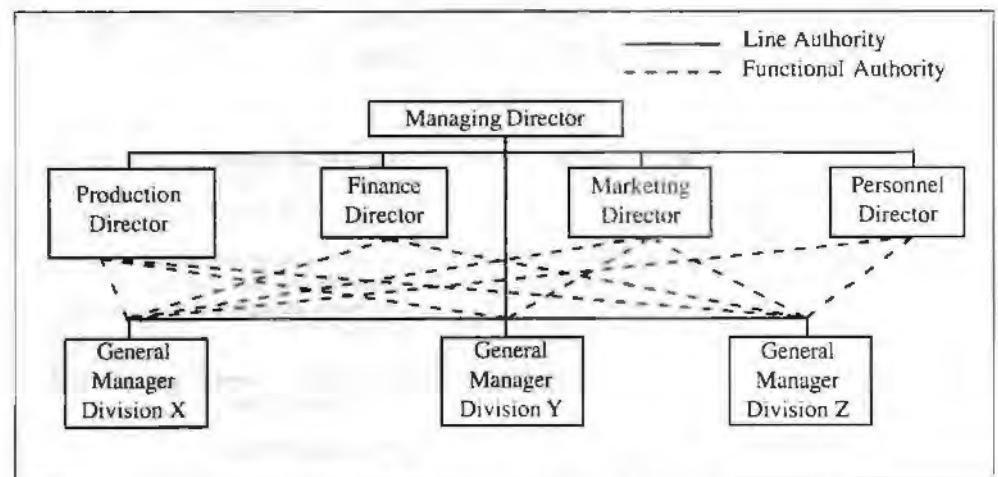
Line Authority
Functional Authority

Managing Director

Production Director

Finance Director

Marketing Director

Personnel Director

General Manager Division X

General Manager Division Y

General Manager Division Z